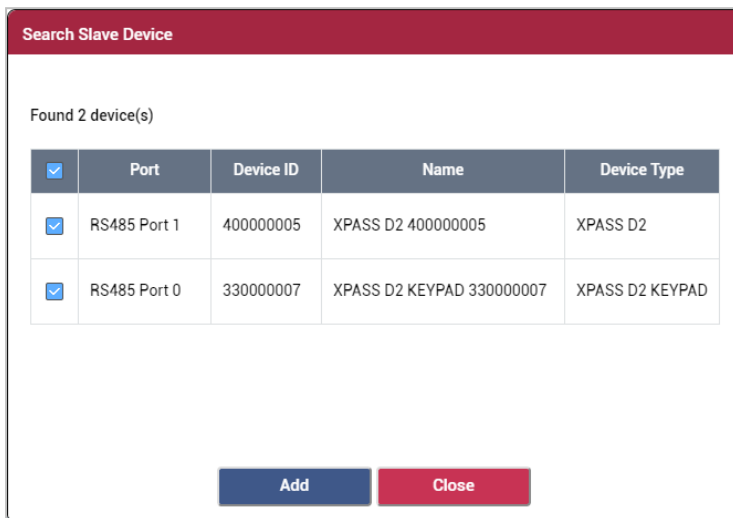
Search Slave Device

Found 2 device(s)

| | Port | Device ID | Name | Device Type |
|---|---|---|---|---|
| | RS485 Port 1 | 400000005 | XPASS D2 400000005 | XPASS D2 |
| | RS485 Port 0 | 330000007 | XPASS D2 KEYPAD 330000007 | XPASS D2 KEYPAD |

Add Close